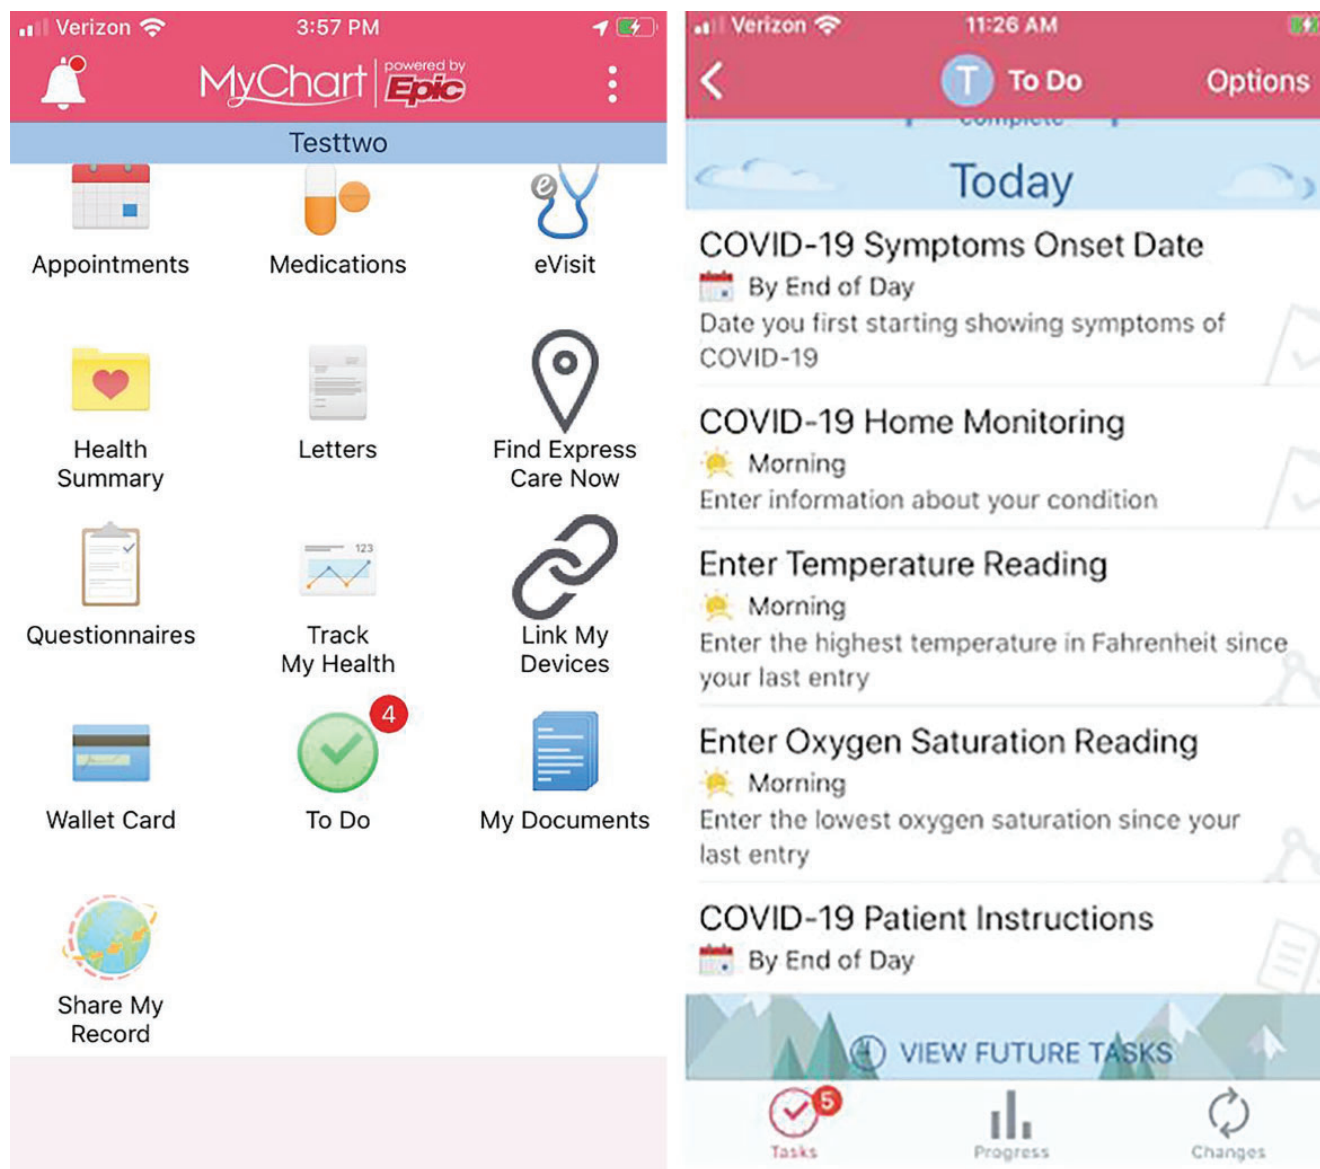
Verizon 3:57 PM

MyChart powered by Epic

Testtwo

Appointments

Medications

eVisit

Health Summary

Letters

Find Express Care Now

Questionnaires

123

Track My Health

Link My Devices

Wallet Card

4

To Do

My Documents

Share My Record

Verizon 11:26 AM

T To Do Options

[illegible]

Today

COVID-19 Symptoms Onset Date

By End of Day

Date you first starting showing symptoms of COVID-19

COVID-19 Home Monitoring

Morning

Enter information about your condition

Enter Temperature Reading

Morning

Enter the highest temperature in Fahrenheit since your last entry

Enter Oxygen Saturation Reading

Morning

Enter the lowest oxygen saturation since your last entry

COVID-19 Patient Instructions

By End of Day

VIEW FUTURE TASKS

5

Tasks

Progress

Changes